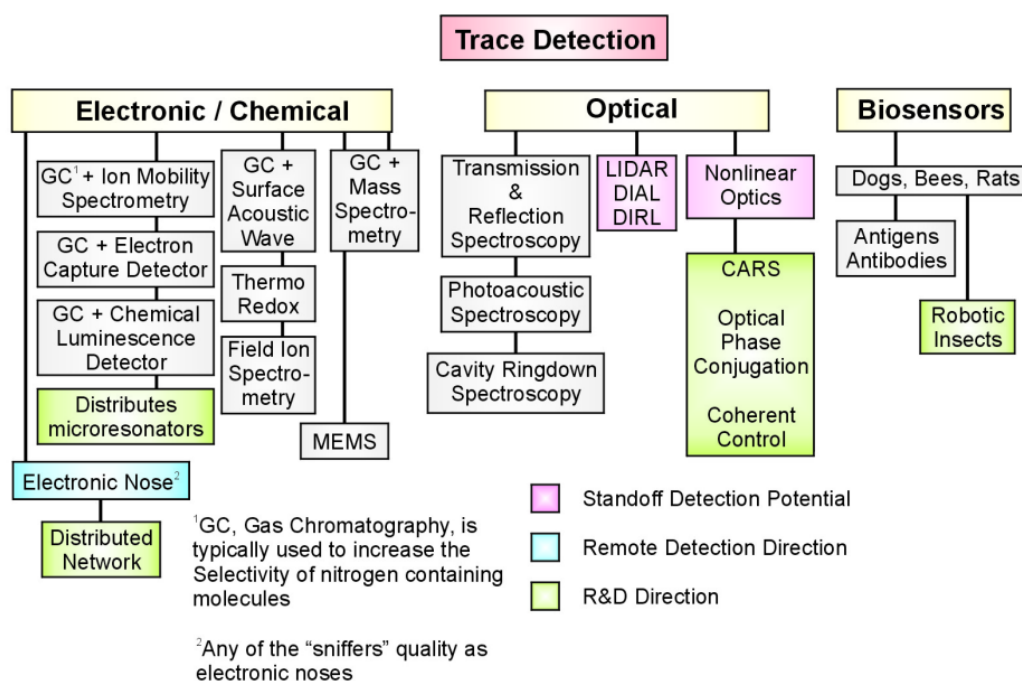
Trace Detection

Electronic / Chemical

GC$^1$ + Ion Mobility Spectrometry

GC + Electron Capture Detector

GC + Chemical Luminescence Detector

Distributes microresonators

GC + Surface Acoustic Wave

Thermo Redox

Field Ion Spectrometry

GC + Mass Spectrometry

MEMS

Electronic Nose$^2$

Distributed Network

Optical

Transmission & Reflection Spectroscopy

Photoacoustic Spectroscopy

Cavity Ringdown Spectroscopy

LIDAR DIAL DIRL

Nonlinear Optics

CARS

Optical Phase Conjugation

Coherent Control

Biosensors

Dogs, Bees, Rats

Antigens Antibodies

Robotic Insects

$^1$GC, Gas Chromatography, is typically used to increase the Selectivity of nitrogen containing molecules

$^2$Any of the “sniffers” quality as electronic noses

Standoff Detection Potential

Remote Detection Direction

R&D Direction